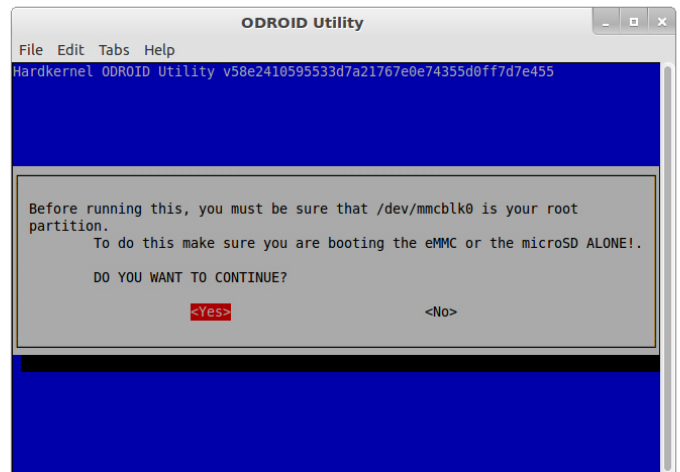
ODROID Utility

File Edit Tabs Help

Hardkernel ODROID Utility v58e2410595533d7a21767e0e74355d0ff7d7e455

Before running this, you must be sure that /dev/mmcblk0 is your root partition.
To do this make sure you are booting the eMMC or the microSD ALONE!.

DO YOU WANT TO CONTINUE?

<Yes> <No>